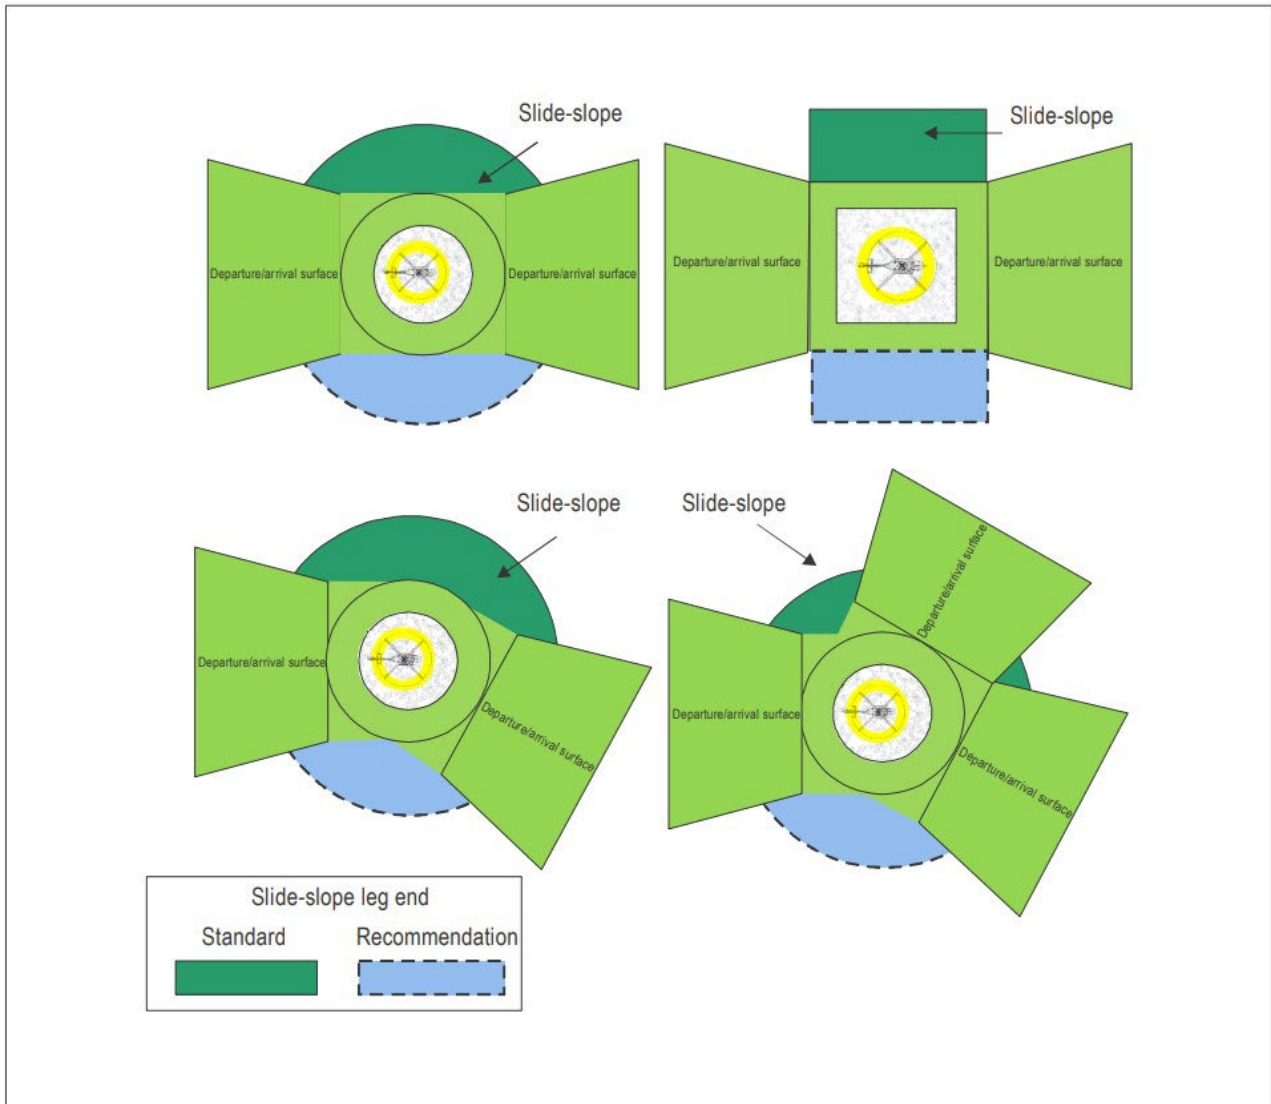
Slide-slope

Departure/arrival surface

Departure/arrival surface

Slide-slope

Departure/arrival surface

Departure/arrival surface

Slide-slope

Departure/arrival surface

Departure/arrival surface

Slide-slope

Departure/arrival surface

Departure/arrival surface

Departure/arrival surface

Slide-slope leg end

Standard

Recommendation